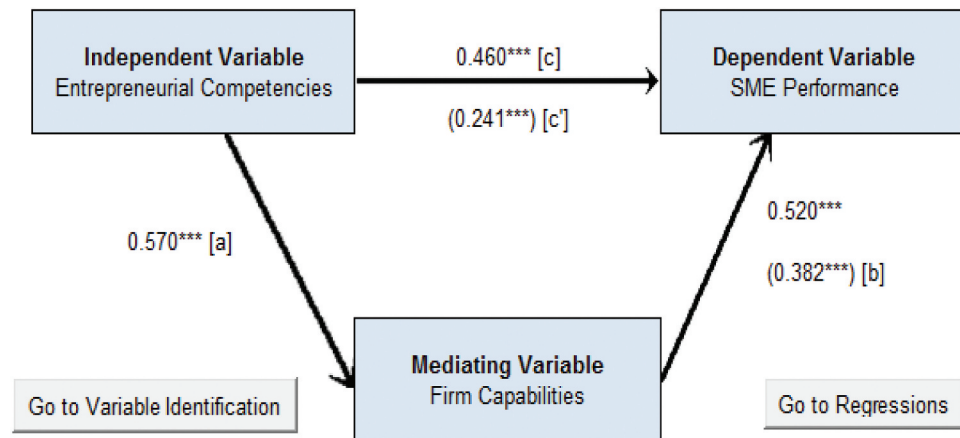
Independent Variable
Entrepreneurial Competencies

0.460*** [c]

(0.241***) [c']

Dependent Variable
SME Performance

0.570*** [a]

0.520***

(0.382***) [b]

Mediating Variable
Firm Capabilities

Go to Variable Identification

Go to Regressions